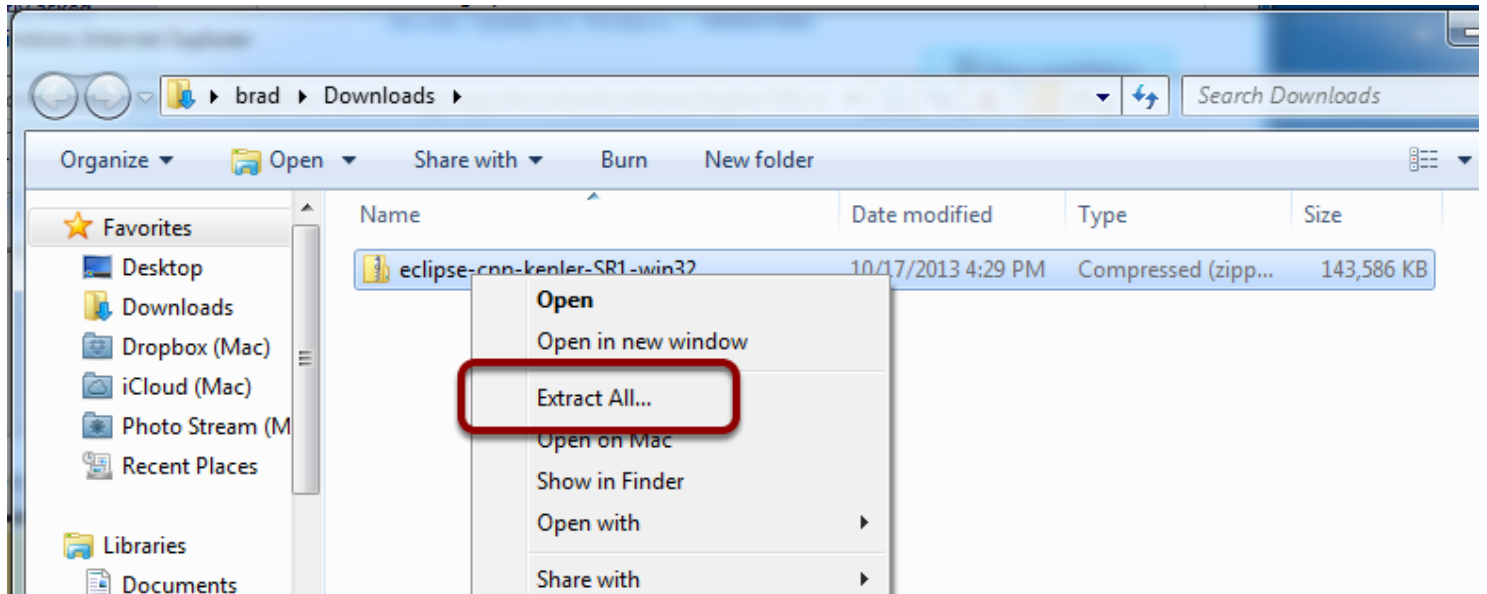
brad ▸ Downloads ▸

Search Downloads

Organize ▾ Open ▾ Share with ▾ Burn New folder

Favorites
Desktop
Downloads
Dropbox (Mac)
iCloud (Mac)
Photo Stream (M
Recent Places

Libraries
Documents

| Name | Date modified | Type | Size |
|---|---|---|---|
| eclipse-cpp-kepler-SR1-win32 | 10/17/2013 4:29 PM | Compressed (zipp... | 143,586 KB |

Open
Open in new window
Extract All...
Open on Mac
Show in Finder
Open with
Share with